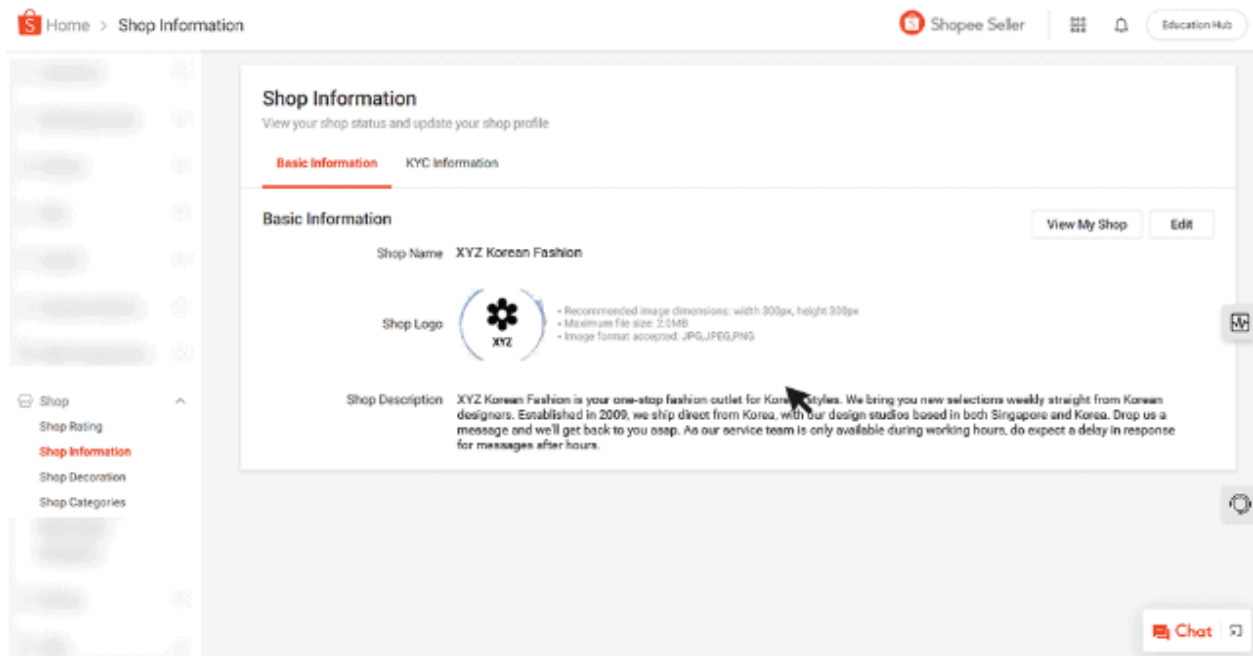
Home > Shop Information

Shopee Seller

Education Hub

Shop

Shop Rating

Shop Information

Shop Decoration

Shop Categories

Shop Information

View your shop status and update your shop profile

Basic Information

KYC Information

Basic Information

View My Shop

Edit

Shop Name XYZ Korean Fashion

Shop Logo

XYZ

• Recommended image dimensions: width 300px, height 300px
• Maximum file size: 2.0MB
• Image format accepted: JPG,JPEG,PNG

Shop Description XYZ Korean Fashion is your one-stop fashion outlet for Kor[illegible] Styles. We bring you new selections weekly straight from Korean designers. Established in 2009, we ship direct from Korea, with our design studios based in both Singapore and Korea. Drop us a message and we'll get back to you asap. As our service team is only available during working hours, do expect a delay in response for messages after hours.

Chat